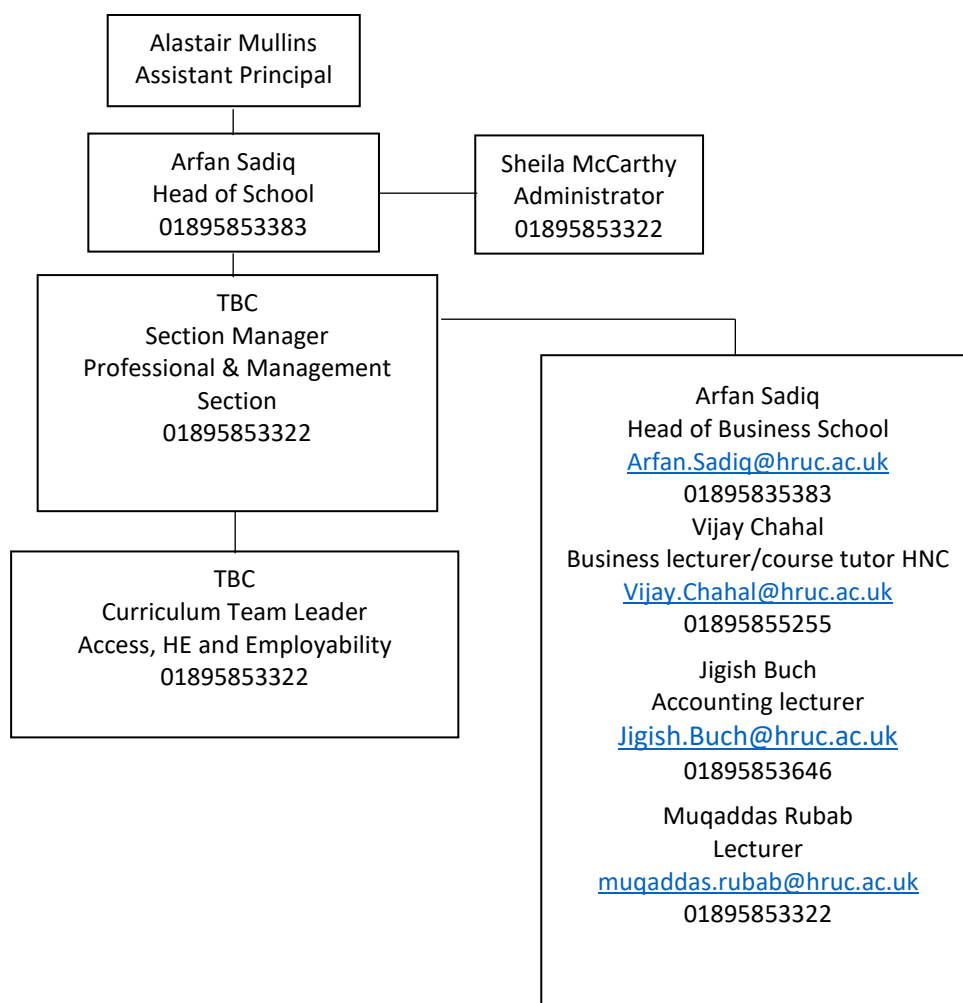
Alastair Mullins
Assistant Principal

Arfan Sadiq
Head of School
01895853383

Sheila McCarthy
Administrator
01895853322

TBC
Section Manager
Professional & Management Section
01895853322

Arfan Sadiq
Head of Business School
Arfan.Sadiq@hruc.ac.uk
01895835383
Vijay Chahal
Business lecturer/course tutor HNC
Vijay.Chahal@hruc.ac.uk
01895855255

Jigish Buch
Accounting lecturer
Jigish.Buch@hruc.ac.uk
01895853646

Muqaddas Rubab
Lecturer
muqaddas.rubab@hruc.ac.uk
01895853322

TBC
Curriculum Team Leader
Access, HE and Employability
01895853322